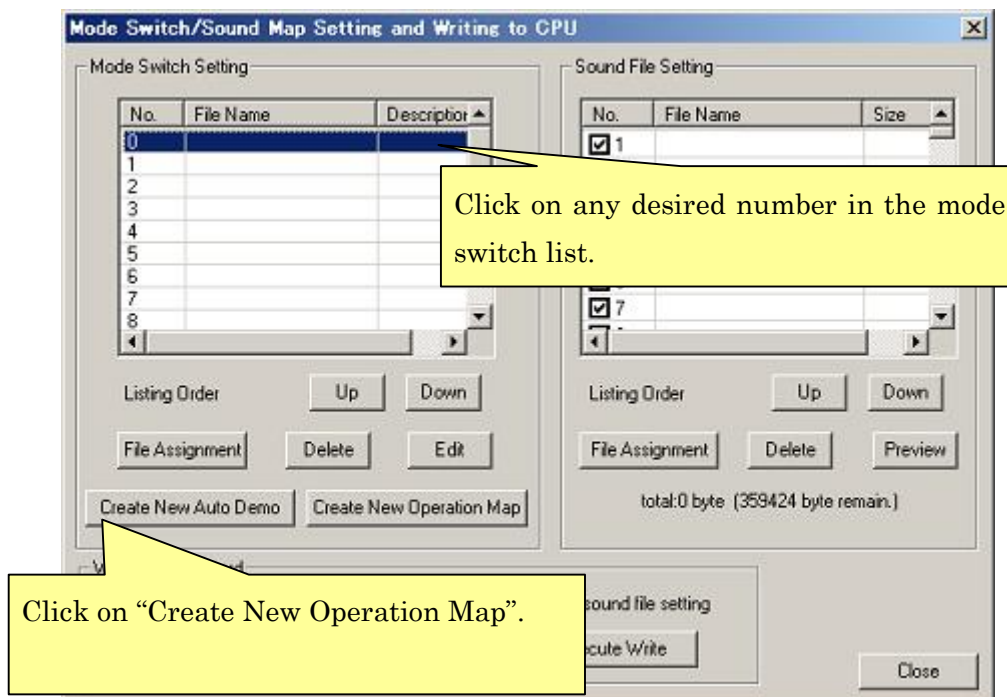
Mode Switch/Sound Map Setting and Writing to CPU

Mode Switch Setting

| No. | File Name | Descriptior |
|---|---|---|
| 0 | | |
| 1 | | |
| 2 | | |
| 3 | | |
| 4 | | |
| 5 | | |
| 6 | | |
| 7 | | |
| 8 | | |

Listing Order Up Down

File Assignment Delete Edit

Create New Auto Demo Create New Operation Map

Sound File Setting

| No. | File Name | Size |
|---|---|---|
| 1 | | |
| 7 | | |

Listing Order Up Down

File Assignment Delete Preview

total:0 byte (359424 byte remain.)

Click on any desired number in the mode switch list.

Click on "Create New Operation Map".

sound file setting

cute Write

Close